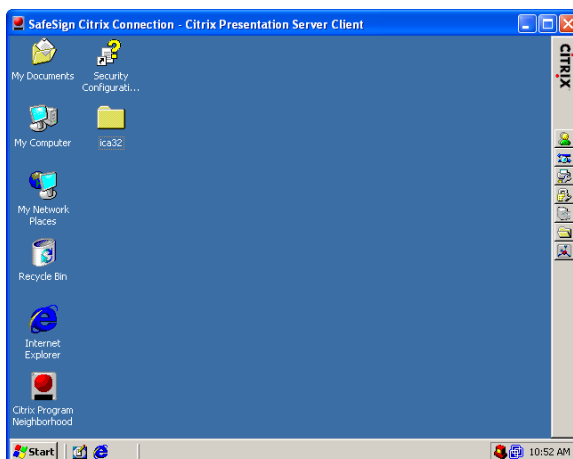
SafeSign Citrix Connection - Citrix Presentation Server Client

My Documents

Security Configurati...

My Computer

ica32

My Network Places

Recycle Bin

Internet Explorer

Citrix Program Neighborhood

CITRIX

Start

10:52 AM